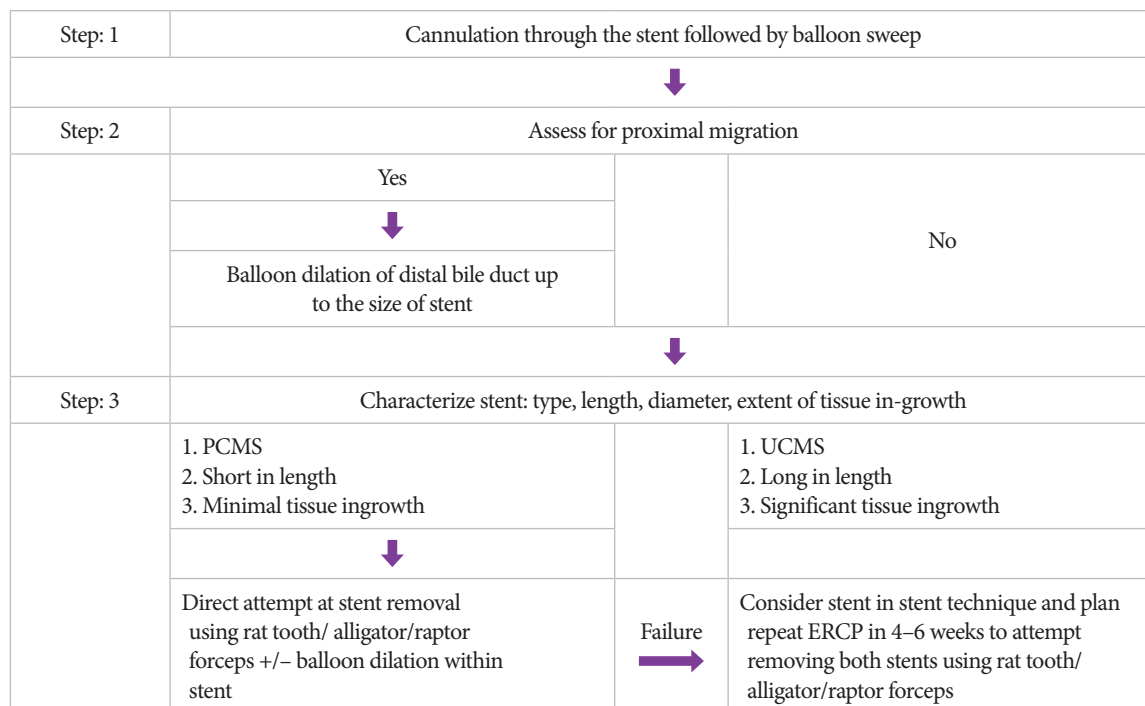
Step: 1

Cannulation through the stent followed by balloon sweep

Step: 2

Assess for proximal migration

Yes

Balloon dilation of distal bile duct up to the size of stent

No

Step: 3

Characterize stent: type, length, diameter, extent of tissue in-growth

1. PCMS
2. Short in length
3. Minimal tissue ingrowth

1. UCMS
2. Long in length
3. Significant tissue ingrowth

Direct attempt at stent removal using rat tooth/ alligator/raptor forceps +/– balloon dilation within stent

Failure

Consider stent in stent technique and plan repeat ERCP in 4–6 weeks to attempt removing both stents using rat tooth/ alligator/raptor forceps